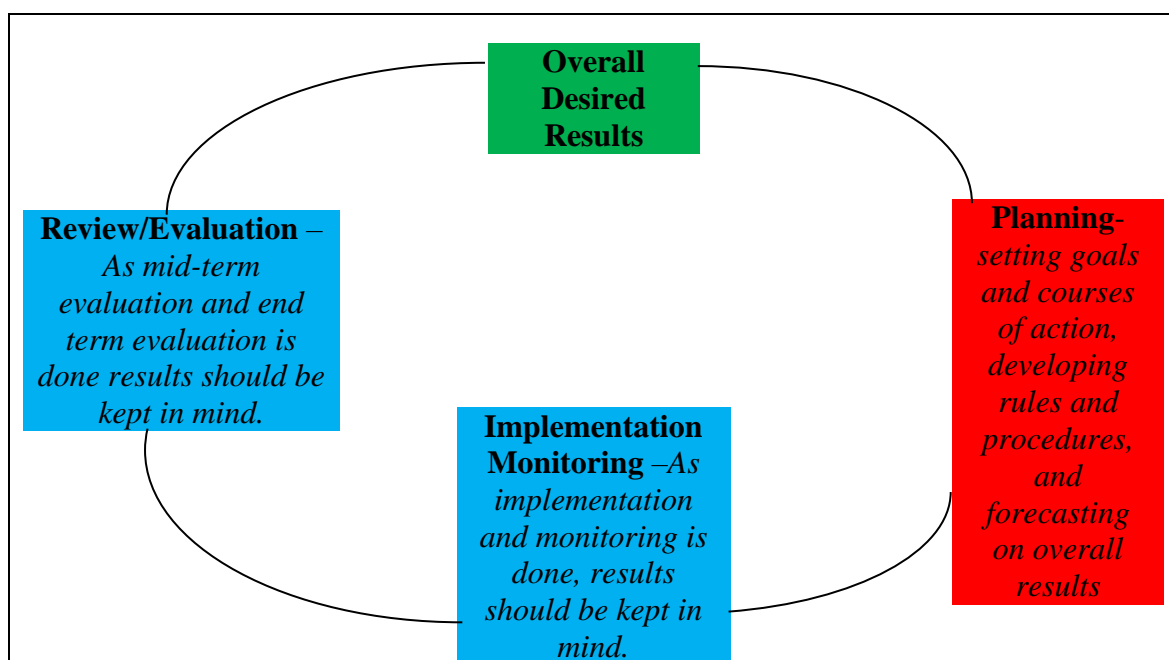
Overall Desired Results

Planning- setting goals and courses of action, developing rules and procedures, and forecasting on overall results

Implementation Monitoring –As implementation and monitoring is done, results should be kept in mind.

Review/Evaluation – As mid-term evaluation and end term evaluation is done results should be kept in mind.